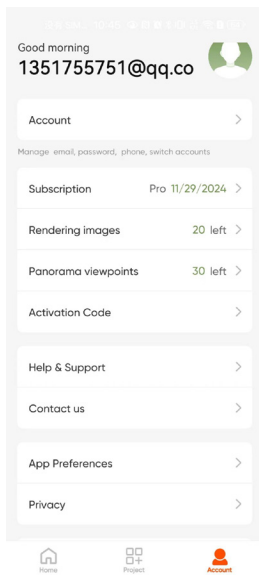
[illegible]

Good morning
1351755751@qq.co

Account

Manage email, password, phone, switch accounts

Subscription Pro 11/29/2024

Rendering images 20 left

Panorama viewpoints 30 left

Activation Code

Help & Support

Contact us

App Preferences

Privacy

Home Project Account